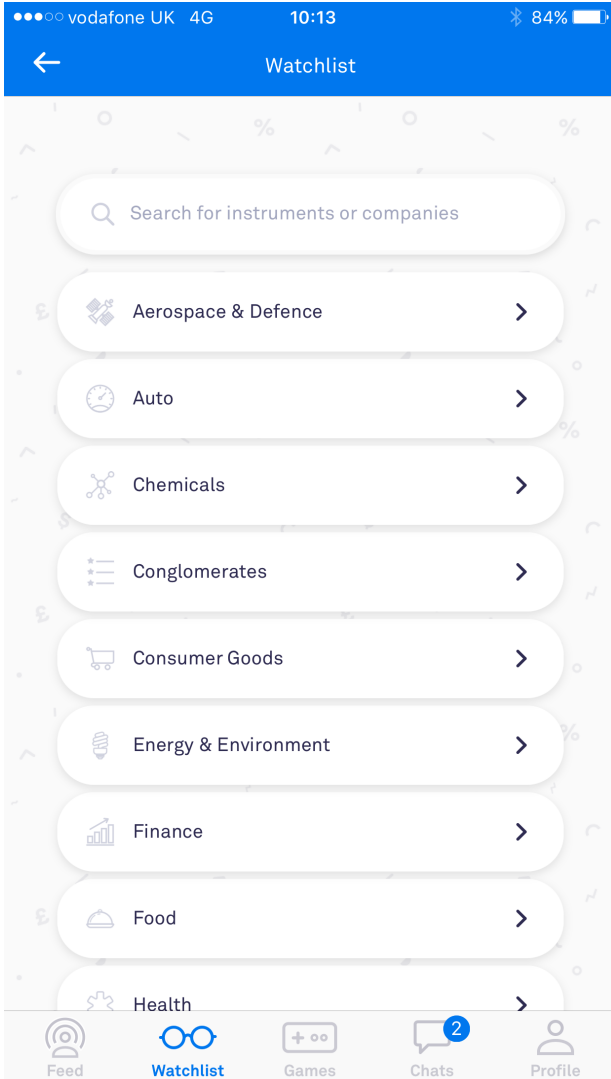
●●●○○ vodafone UK 4G 10:13 84%

Watchlist

Search for instruments or companies

Aerospace & Defence

Auto

Chemicals

Conglomerates

Consumer Goods

Energy & Environment

Finance

Food

Health

Feed
Watchlist
Games
2
Chats
Profile